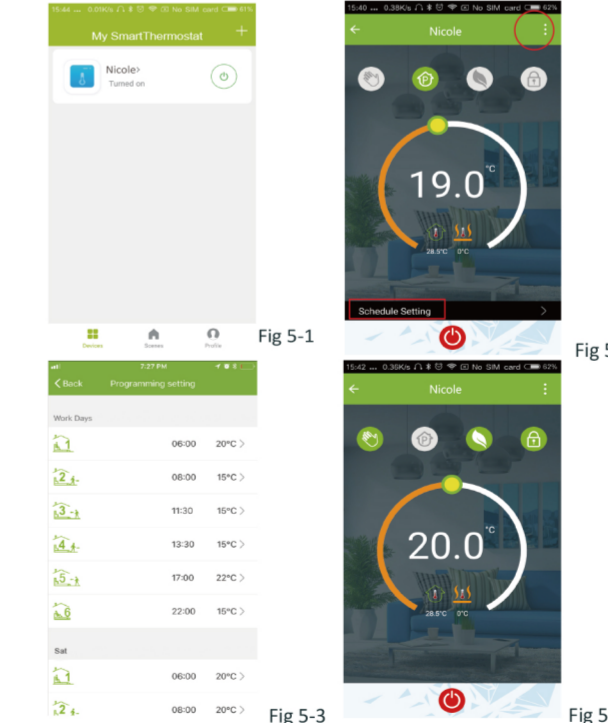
15:44 ... 0.05K/s No SIM card 61%

My SmartThermostat +

Nicole>
Turned on

Devices Scenes Profile

Fig 5-1

15:40 ... 0.38K/s No SIM card 62%

← Nicole ⋮

19.0 °C

28.5°C 0°C

Schedule Setting >

Fig 5

7:27 PM

< Back Programming setting

Work Days

1 06:00 20°C >

2 08:00 15°C >

3 11:30 15°C >

4 13:30 15°C >

5 17:00 22°C >

6 22:00 15°C >

Sat

1 06:00 20°C >

2 08:00 20°C >

Fig 5-3

15:42 ... 0.36K/s No SIM card 62%

← Nicole ⋮

20.0 °C

28.5°C 0°C

Fig 5